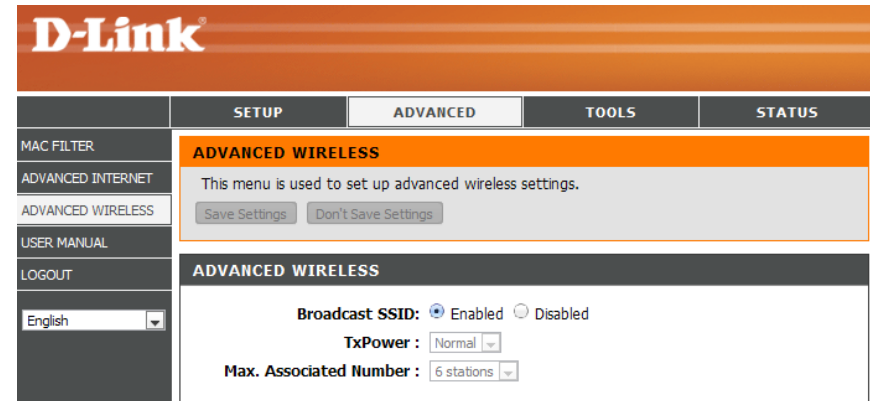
D-Link®

SETUP | ADVANCED | TOOLS | STATUS

MAC FILTER
ADVANCED INTERNET
ADVANCED WIRELESS
USER MANUAL
LOGOUT

English

ADVANCED WIRELESS

This menu is used to set up advanced wireless settings.

Save Settings | Don't Save Settings

ADVANCED WIRELESS

Broadcast SSID: Enabled Disabled

TxPower : Normal

Max. Associated Number : 6 stations